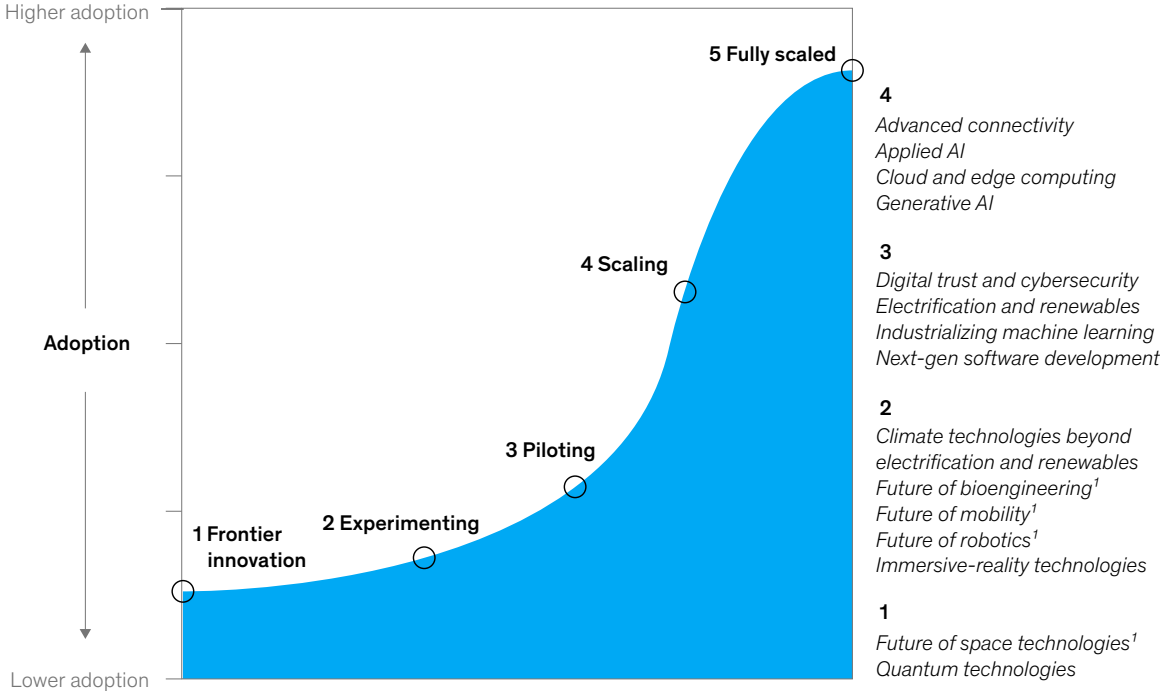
Higher adoption

Adoption

Lower adoption

1 Frontier innovation

2 Experimenting

3 Piloting

4 Scaling

5 Fully scaled

4
Advanced connectivity
Applied AI
Cloud and edge computing
Generative AI

3
Digital trust and cybersecurity
Electrification and renewables
Industrializing machine learning
Next-gen software development

2
Climate technologies beyond electrification and renewables
Future of bioengineering$^1$
Future of mobility$^1$
Future of robotics$^1$
Immersive-reality technologies

1
Future of space technologies$^1$
Quantum technologies